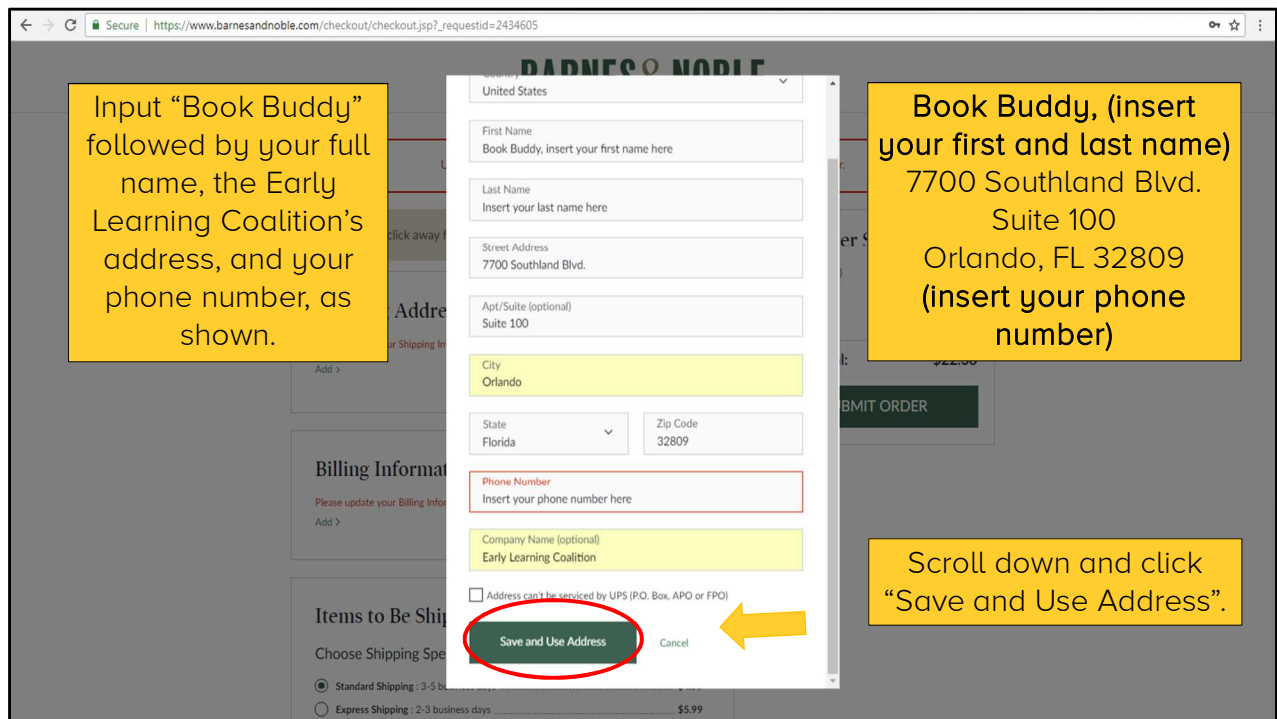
Secure | https://www.barnesandnoble.com/checkout/checkout.jsp?_requestid=2434605

BARNES & NOBLE

Input “Book Buddy” followed by your full name, the Early Learning Coalition’s address, and your phone number, as shown.

Country
United States

First Name
Book Buddy, insert your first name here

Last Name
Insert your last name here

Street Address
7700 Southland Blvd.

Apt/Suite (optional)
Suite 100

City
Orlando

State
Florida

Zip Code
32809

Phone Number
Insert your phone number here

Company Name (optional)
Early Learning Coalition

Address can't be serviced by UPS (P.O. Box, APO or FPO)

Save and Use Address

Cancel

Book Buddy, (insert your first and last name)
7700 Southland Blvd.
Suite 100
Orlando, FL 32809
(insert your phone number)

Scroll down and click “Save and Use Address”.

click away
Address
your Shipping In
Add >
Billing Informat
Please update your Billing Infor
Add >
Items to Be Shi
Choose Shipping Spe
Standard Shipping : 3-5 business days
Express Shipping : 2-3 business days $5.99
BMIT ORDER
$22.58